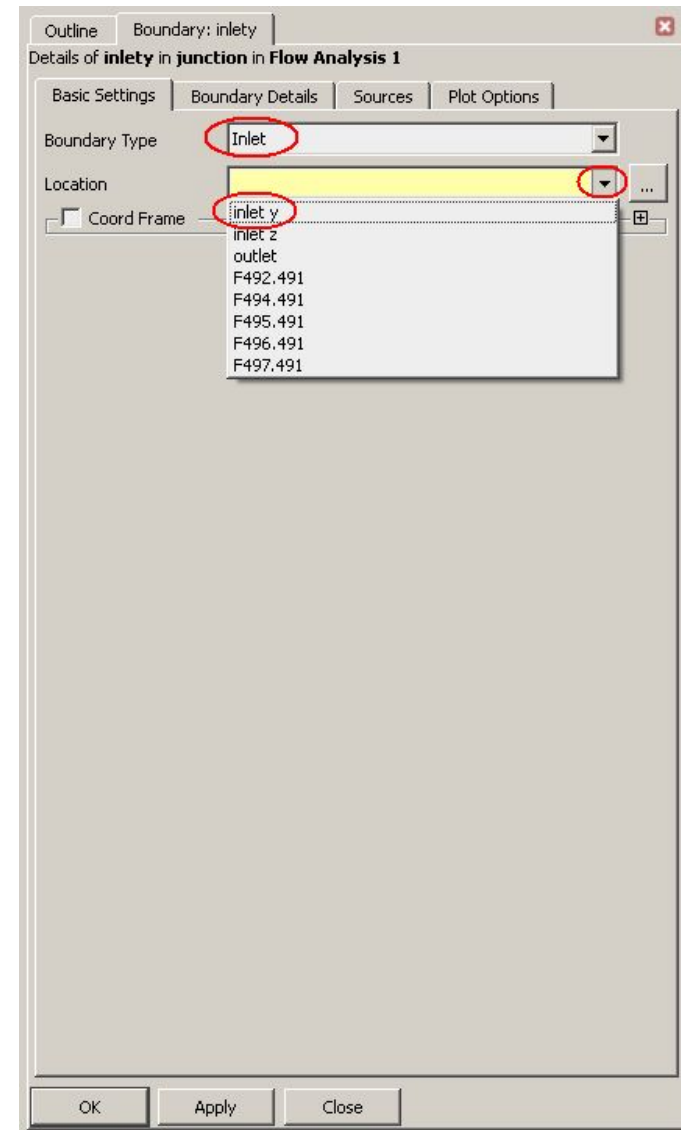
Outline | Boundary: inlety

Details of **inlety** in **junction** in **Flow Analysis 1**

Basic Settings | Boundary Details | Sources | Plot Options

Boundary Type Inlet

Location

...

Coord Frame

inlet y
inlet z
outlet
F492.491
F494.491
F495.491
F496.491
F497.491

OK Apply Close